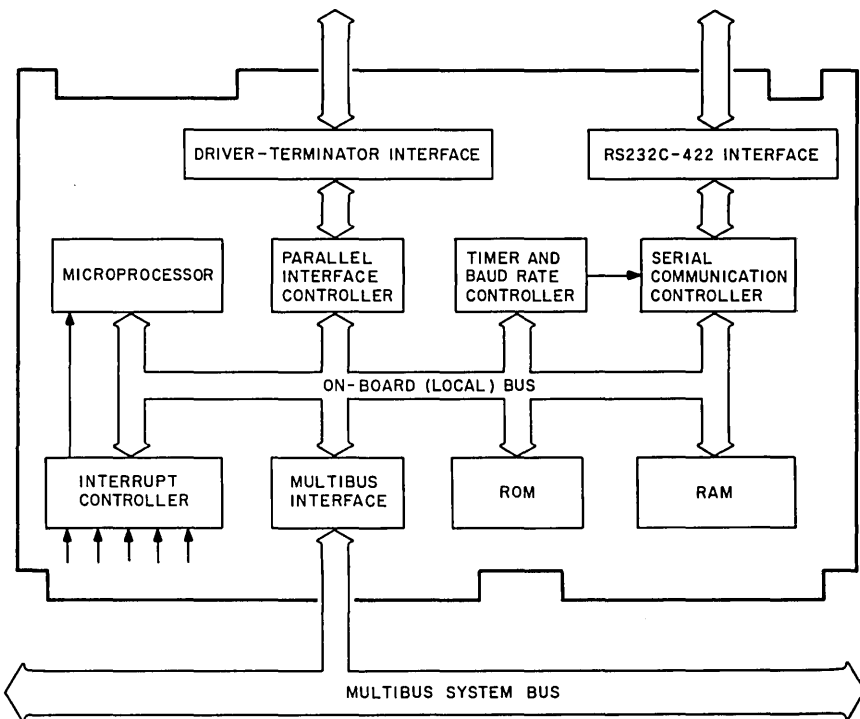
DRIVER–TERMINATOR INTERFACE

RS232C–422 INTERFACE

MICROPROCESSOR

PARALLEL INTERFACE CONTROLLER

TIMER AND BAUD RATE CONTROLLER

SERIAL COMMUNICATION CONTROLLER

ON-BOARD (LOCAL) BUS

INTERRUPT CONTROLLER

MULTIBUS INTERFACE

ROM

RAM

MULTIBUS SYSTEM BUS